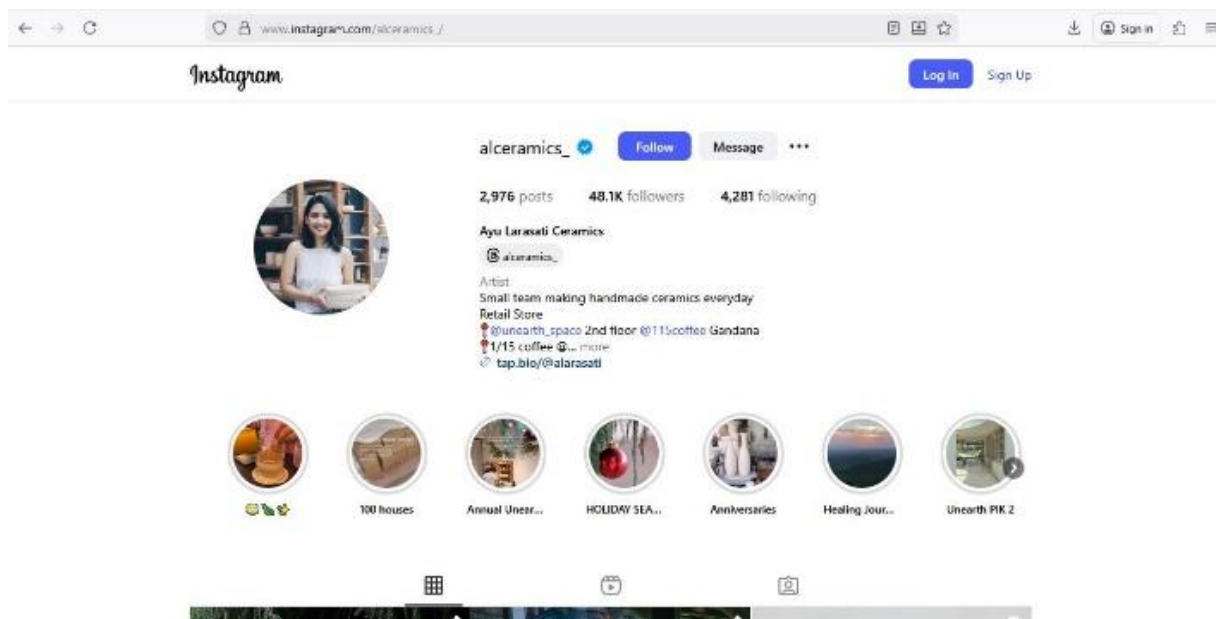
www.instagram.com/alceramics_/

Sign in

Instagram

Log In Sign Up

alceramics_ Follow Message •••

2,976 posts 48.1K followers 4,281 following

Ayu Larasati Ceramics

alceramics_

Artist
Small team making handmade ceramics everyday
Retail Store
📍@unearth_space 2nd floor @115coffee Gandaria
📍1/15 coffee @... more
tap.bio/@alarasati

100 houses
Annual Unear...
HOLIDAY SEA...
Anniversaries
Healing Jour...
Unearth PIK 2